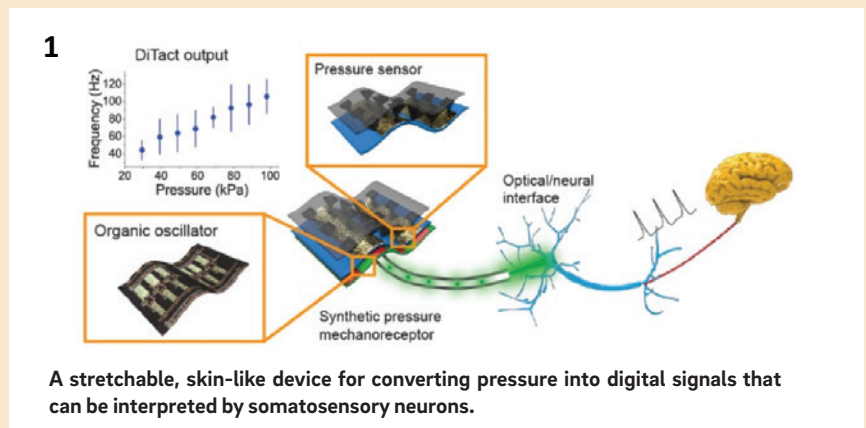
1

DiTact output

Frequency (Hz)

120
100
80
60
40

20 40 60 80 100

Pressure (kPa)

Pressure sensor

Optical/neural interface

Organic oscillator

Synthetic pressure mechanoreceptor

A stretchable, skin-like device for converting pressure into digital signals that can be interpreted by somatosensory neurons.